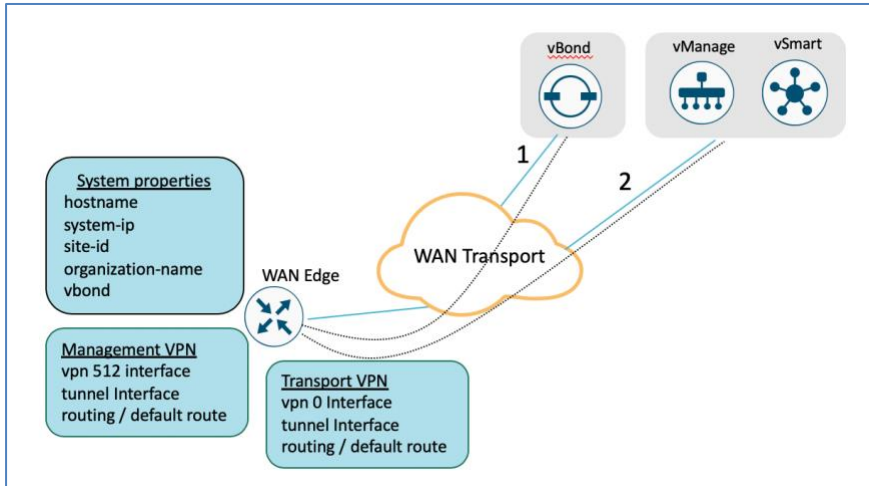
vBond

vManage

vSmart

1

2

System properties
hostname
system-ip
site-id
organization-name
vbond

WAN Transport

WAN Edge

Management VPN
vpn 512 interface
tunnel Interface
routing / default route

Transport VPN
vpn 0 Interface
tunnel Interface
routing / default route